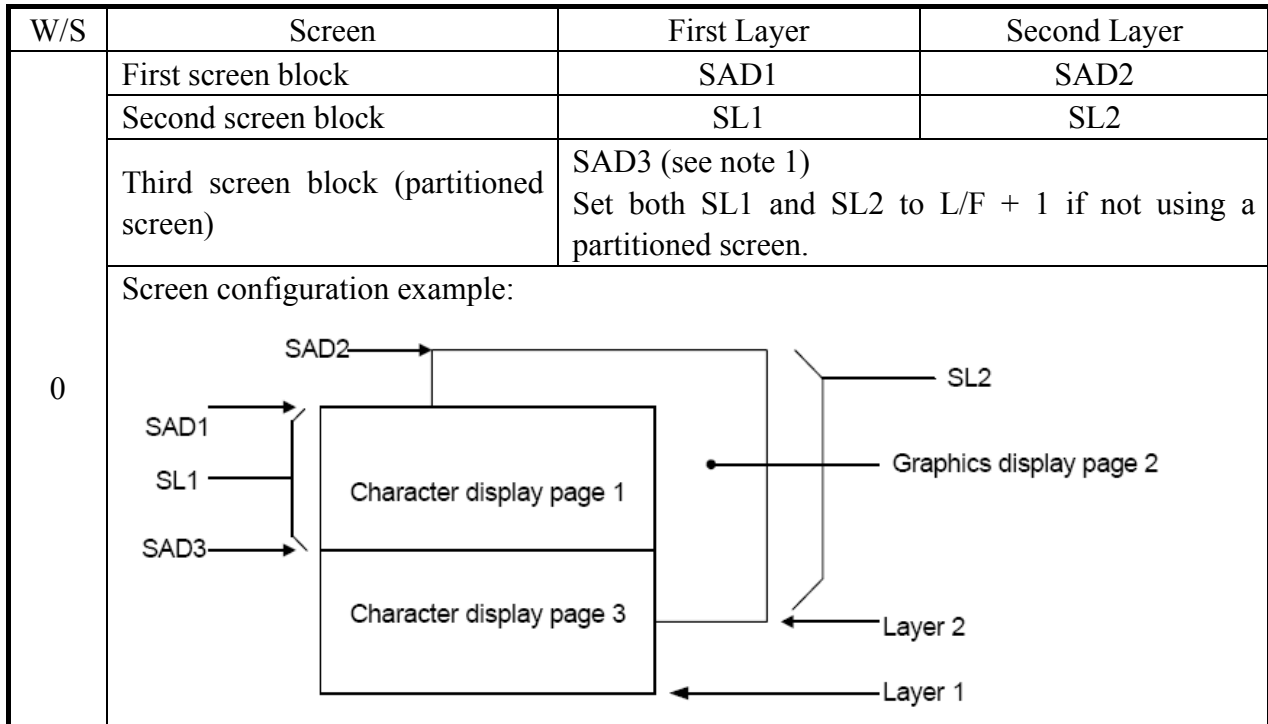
| W/S | Screen | First Layer | Second Layer |
|---|---|---|---|
| 0 | First screen block | SAD1 | SAD2 |
| | Second screen block | SL1 | SL2 |
| | Third screen block (partitioned screen) | SAD3 (see note 1) Set both SL1 and SL2 to L/F + 1 if not using a partitioned screen. | |
| | Screen configuration example: | | |

SAD2
SL2
SAD1
SL1
Character display page 1
Graphics display page 2
SAD3
Character display page 3
Layer 2
Layer 1